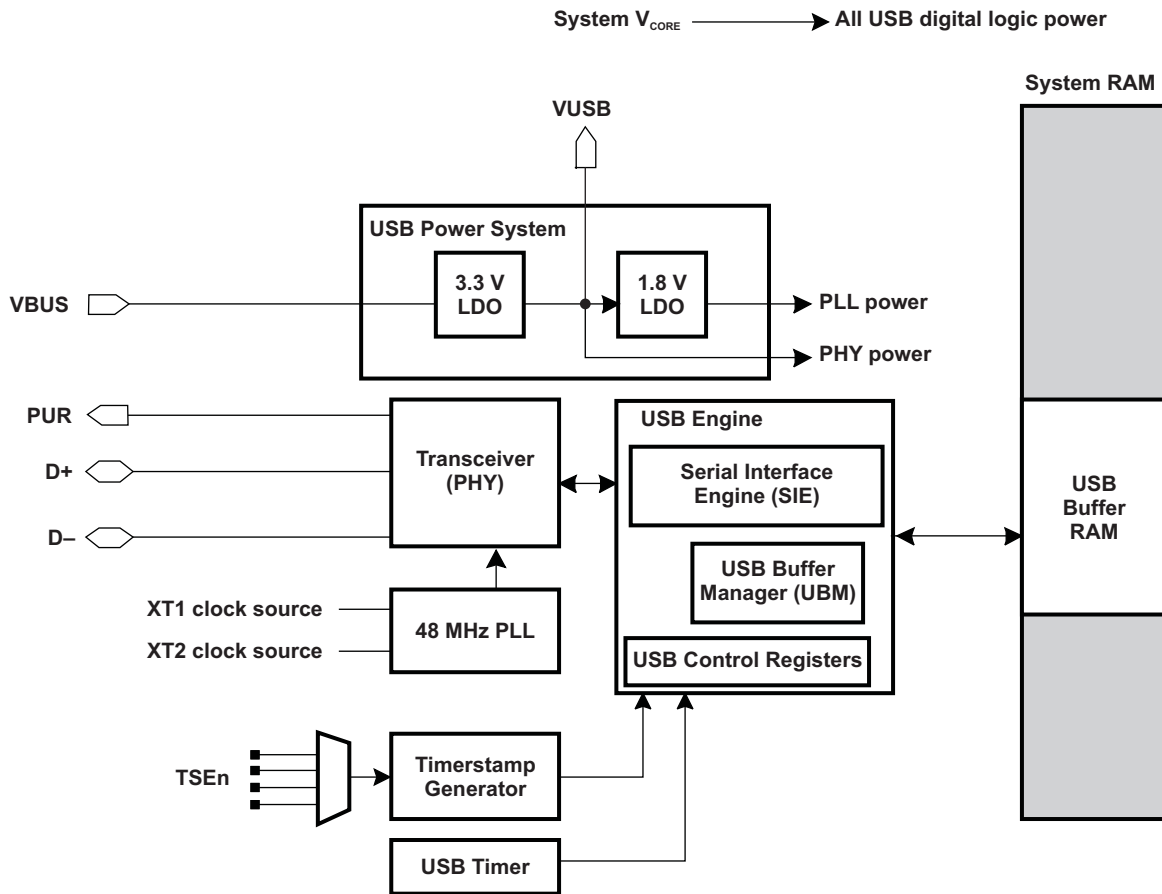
System $V_{CORE}$ All USB digital logic power

System RAM

VUSB

USB Power System

3.3 V LDO

1.8 V LDO

VBUS

PLL power

PHY power

PUR

D+

D–

Transceiver (PHY)

USB Engine

Serial Interface Engine (SIE)

USB Buffer Manager (UBM)

USB Control Registers

USB Buffer RAM

XT1 clock source

XT2 clock source

48 MHz PLL

TSEn

Timerstamp Generator

USB Timer